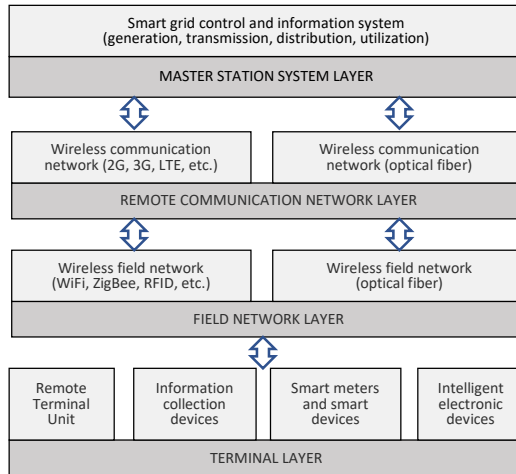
Smart grid control and information system
(generation, transmission, distribution, utilization)

MASTER STATION SYSTEM LAYER

Wireless communication network (2G, 3G, LTE, etc.)

Wireless communication network (optical fiber)

REMOTE COMMUNICATION NETWORK LAYER

Wireless field network (WiFi, ZigBee, RFID, etc.)

Wireless field network (optical fiber)

FIELD NETWORK LAYER

Remote Terminal Unit

Information collection devices

Smart meters and smart devices

Intelligent electronic devices

TERMINAL LAYER